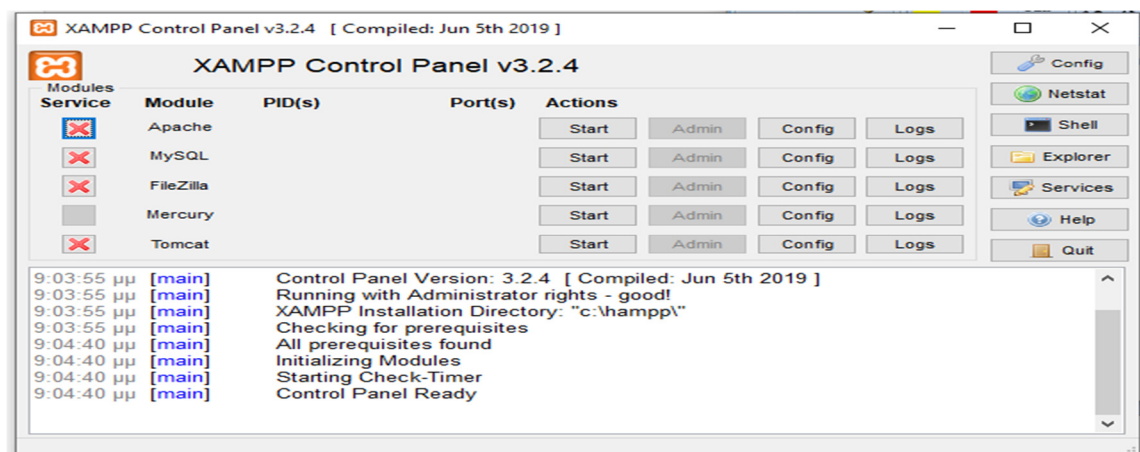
XAMPP Control Panel v3.2.4 [ Compiled: Jun 5th 2019 ]

XAMPP Control Panel v3.2.4

Config
Netstat
Shell
Explorer
Services
Help
Quit

Modules

| Service | Module | PID(s) | Port(s) | Actions | | | |
|---|---|---|---|---|---|---|---|
| | Apache | | | Start | Admin | Config | Logs |
| | MySQL | | | Start | Admin | Config | Logs |
| | FileZilla | | | Start | Admin | Config | Logs |
| | Mercury | | | Start | Admin | Config | Logs |
| | Tomcat | | | Start | Admin | Config | Logs |

9:03:55 μμ [main] Control Panel Version: 3.2.4 [ Compiled: Jun 5th 2019 ]
9:03:55 μμ [main] Running with Administrator rights - good!
9:03:55 μμ [main] XAMPP Installation Directory: "c:\hampp\"
9:03:55 μμ [main] Checking for prerequisites
9:04:40 μμ [main] All prerequisites found
9:04:40 μμ [main] Initializing Modules
9:04:40 μμ [main] Starting Check-Timer
9:04:40 μμ [main] Control Panel Ready